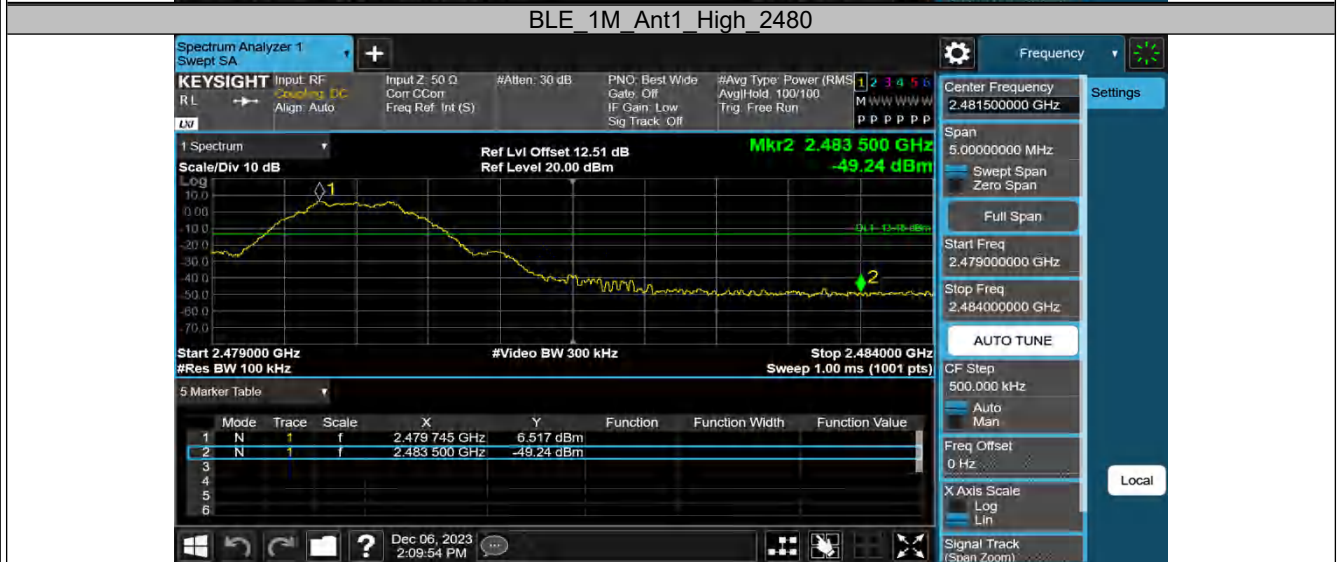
BLE_1M_Ant1_High_2480

Spectrum Analyzer 1
Swept SA

Frequency

KEYSIGHT Input: RF
Coupling: DC
Align: Auto
RL

Input Z: 50 Ω
Corr CCorr
Freq Ref: Int (S)

#Atten: 30 dB

PNO: Best Wide
Gate: Off
IF Gain: Low
Sig Track: Off

#Avg Type: Power (RMS)
Avg|Hold: 100/100
Trig: Free Run

1 2 3 4 5 6
M WWWWW
P P P P P P

1 Spectrum
Scale/Div 10 dB
Log

Ref Lvl Offset 12.51 dB
Ref Level 20.00 dBm

Mkr2 2.483 500 GHz
-49.24 dBm

10.0
0.00
-10.0
-20.0
-30.0
-40.0
-50.0
-60.0
-70.0

1
2
DL1 -13.48 dBm

Start 2.479000 GHz
#Res BW 100 kHz
#Video BW 300 kHz
Stop 2.484000 GHz
Sweep 1.00 ms (1001 pts)

5 Marker Table

| | Mode | Trace | Scale | X | Y | Function | Function Width | Function Value |
|---|---|---|---|---|---|---|---|---|
| 1 | N | 1 | f | 2.479 745 GHz | 6.517 dBm | | | |
| 2 | N | 1 | f | 2.483 500 GHz | -49.24 dBm | | | |
| 3 | | | | | | | | |
| 4 | | | | | | | | |
| 5 | | | | | | | | |
| 6 | | | | | | | | |

Dec 06, 2023
2:09:54 PM

Center Frequency
2.481500000 GHz
Settings
Span
5.00000000 MHz
Swept Span
Zero Span
Full Span
Start Freq
2.479000000 GHz
Stop Freq
2.484000000 GHz
AUTO TUNE
CF Step
500.000 kHz
Auto
Man
Freq Offset
0 Hz
Local
X Axis Scale
Log
Lin
Signal Track
(Span Zoom)